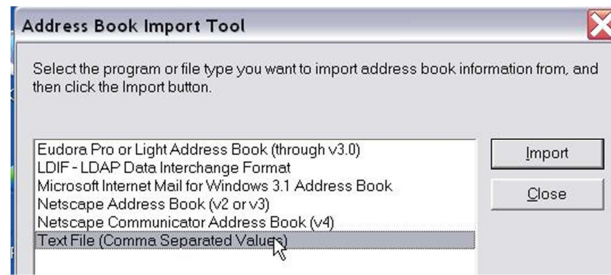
Address Book Import Tool

Select the program or file type you want to import address book information from, and then click the Import button.

Eudora Pro or Light Address Book (through v3.0)
LDIF - LDAP Data Interchange Format
Microsoft Internet Mail for Windows 3.1 Address Book
Netscape Address Book (v2 or v3)
Netscape Communicator Address Book (v4)
Text File (Comma Separated Values)

Import
Close